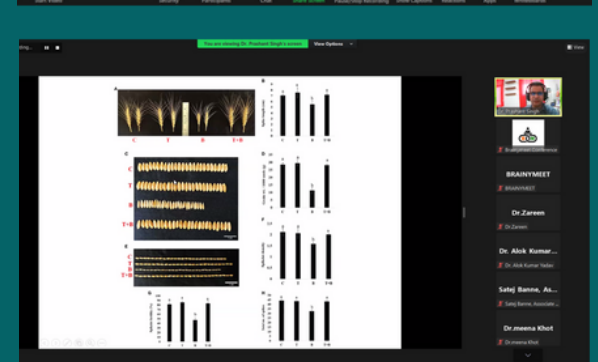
Start Video Security Participants Chat Share Screen Pause/Stop Recording Show Captions Reactions Apps Whiteboards

You are viewing Dr. Prashant Singh's screen View Options

View

A B

C T B T+B

C D

C
T
B
T+B

E F

C
T
B
T+B

G H

C T B T+B

Dr. Prashant Singh

BrainyMeet Conference

BRAINYMEET

BRAINYMEET

Dr.Zareen

Dr.Zareen

Dr. Alok Kumar...

Dr. Alok Kumar Yadav

Satej Banne, As...

Satej Banne, Associate ...

Dr.meena Khot

Dr.meena Khot